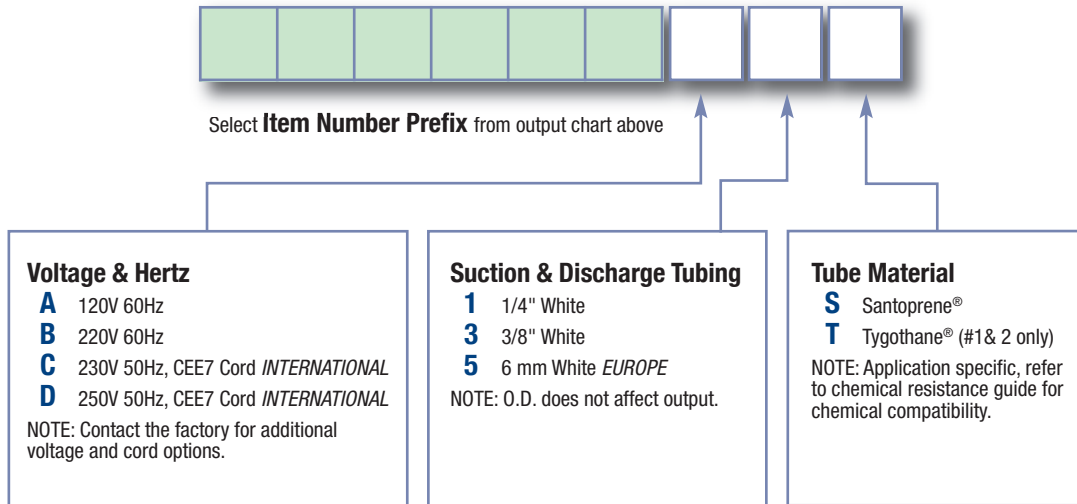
Select **Item Number Prefix** from output chart above

**Voltage & Hertz**
**A** 120V 60Hz
**B** 220V 60Hz
**C** 230V 50Hz, CEE7 Cord *INTERNATIONAL*
**D** 250V 50Hz, CEE7 Cord *INTERNATIONAL*
NOTE: Contact the factory for additional voltage and cord options.

**Suction & Discharge Tubing**
**1** 1/4" White
**3** 3/8" White
**5** 6 mm White *EUROPE*
NOTE: O.D. does not affect output.

**Tube Material**
**S** Santoprene®
**T** Tygothane® (#1& 2 only)
NOTE: Application specific, refer to chemical resistance guide for chemical compatibility.